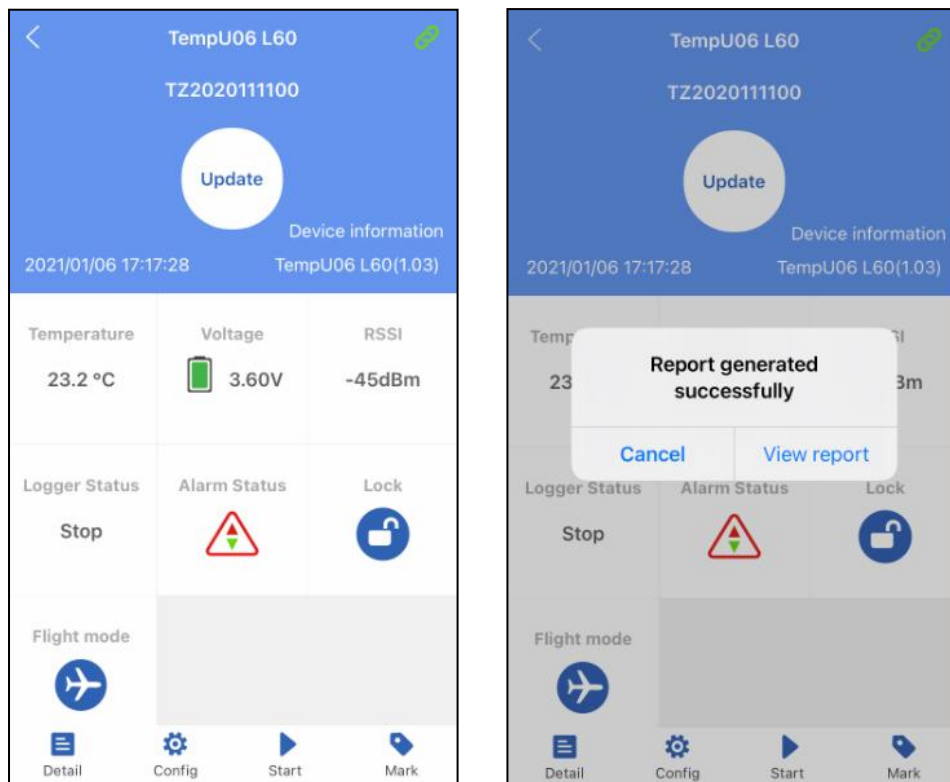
TempU06 L60

TZ2020111100

Update

Device information

2021/01/06 17:17:28

TempU06 L60(1.03)

| Temperature | Voltage | RSSI |
|---|---|---|
| 23.2 °C | 3.60V | -45dBm |
| Logger Status | Alarm Status | Lock |
| Stop | | |
| Flight mode | | |

Detail Config Start Mark

TempU06 L60

TZ2020111100

Update

Device information

2021/01/06 17:17:28

TempU06 L60(1.03)

Temp

23

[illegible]I

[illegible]3m

Report generated successfully

Cancel View report

Logger Status Alarm Status Lock

Stop

Flight mode

Detail Config Start Mark